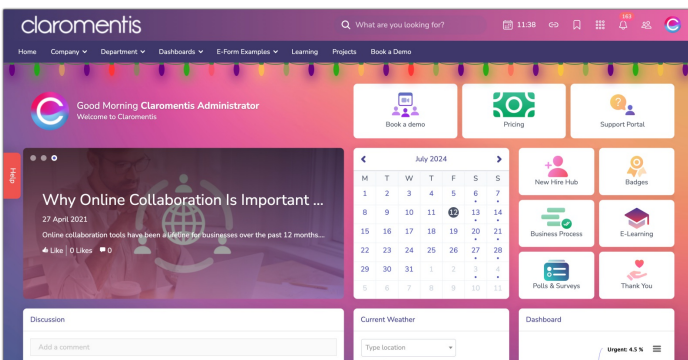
claromentis

What are you looking for?

11:38

163

Home Company Department Dashboards E-Form Examples Learning Projects Book a Demo

Good Morning Claromentis Administrator
Welcome to Claromentis

Book a demo

Pricing

Support Portal

Help

Why Online Collaboration Is Important ...

27 April 2021

Online collaboration tools have been a lifeline for businesses over the past 12 months...

Like 0 Likes 0

July 2024

| M | T | W | T | F | S | S |
|---|---|---|---|---|---|---|
| 1 | 2 | 3 | 4 | 5 | 6 | 7 |
| 8 | 9 | 10 | 11 | 12 | 13 | 14 |
| 15 | 16 | 17 | 18 | 19 | 20 | 21 |
| 22 | 23 | 24 | 25 | 26 | 27 | 28 |
| 29 | 30 | 31 | 1 | 2 | 3 | 4 |
| 5 | 6 | 7 | 8 | 9 | 10 | 11 |

New Hire Hub

Badges

Business Process

E-Learning

Polls & Surveys

Thank You

Discussion

Add a comment

Current Weather

Type location

Dashboard

Urgent: 4.5 %